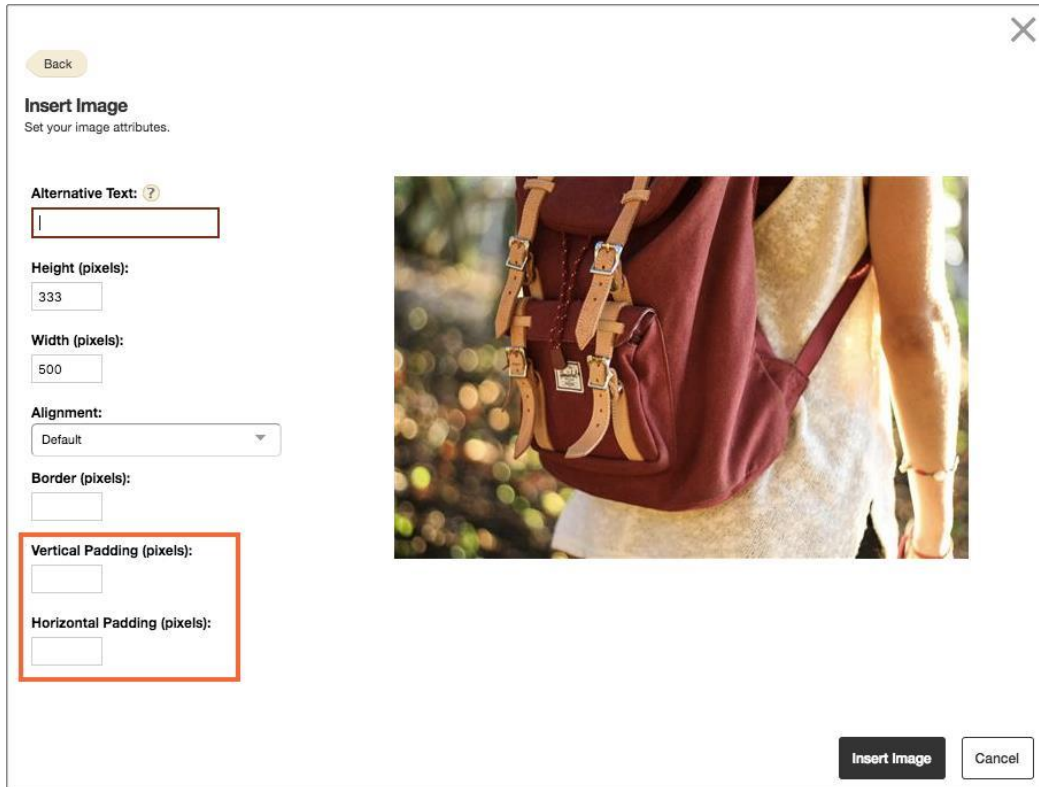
Back

Insert Image
Set your image attributes.

Alternative Text: ?

Height (pixels):
333

Width (pixels):
500

Alignment:
Default

Border (pixels):

Vertical Padding (pixels):

Horizontal Padding (pixels):

Insert Image
Cancel